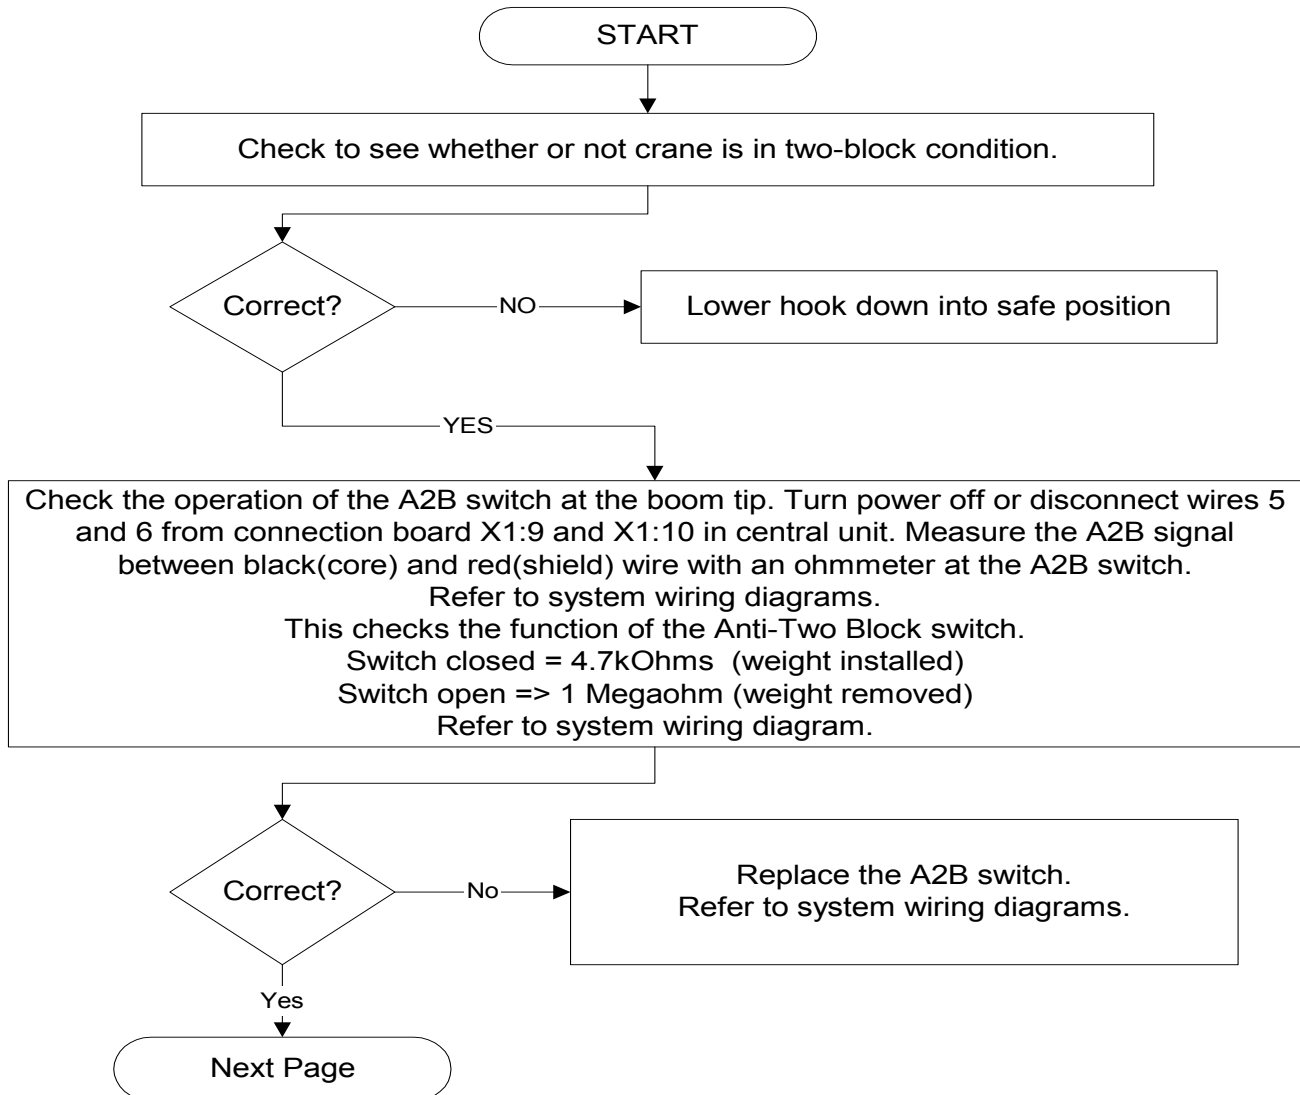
START

Check to see whether or not crane is in two-block condition.

Correct?

NO

Lower hook down into safe position

YES

Check the operation of the A2B switch at the boom tip. Turn power off or disconnect wires 5 and 6 from connection board X1:9 and X1:10 in central unit. Measure the A2B signal between black(core) and red(shield) wire with an ohmmeter at the A2B switch.
Refer to system wiring diagrams.
This checks the function of the Anti-Two Block switch.
Switch closed = 4.7kOhms (weight installed)
Switch open => 1 Megaohm (weight removed)
Refer to system wiring diagram.

Correct?

No

Replace the A2B switch.
Refer to system wiring diagrams.

Yes

Next Page